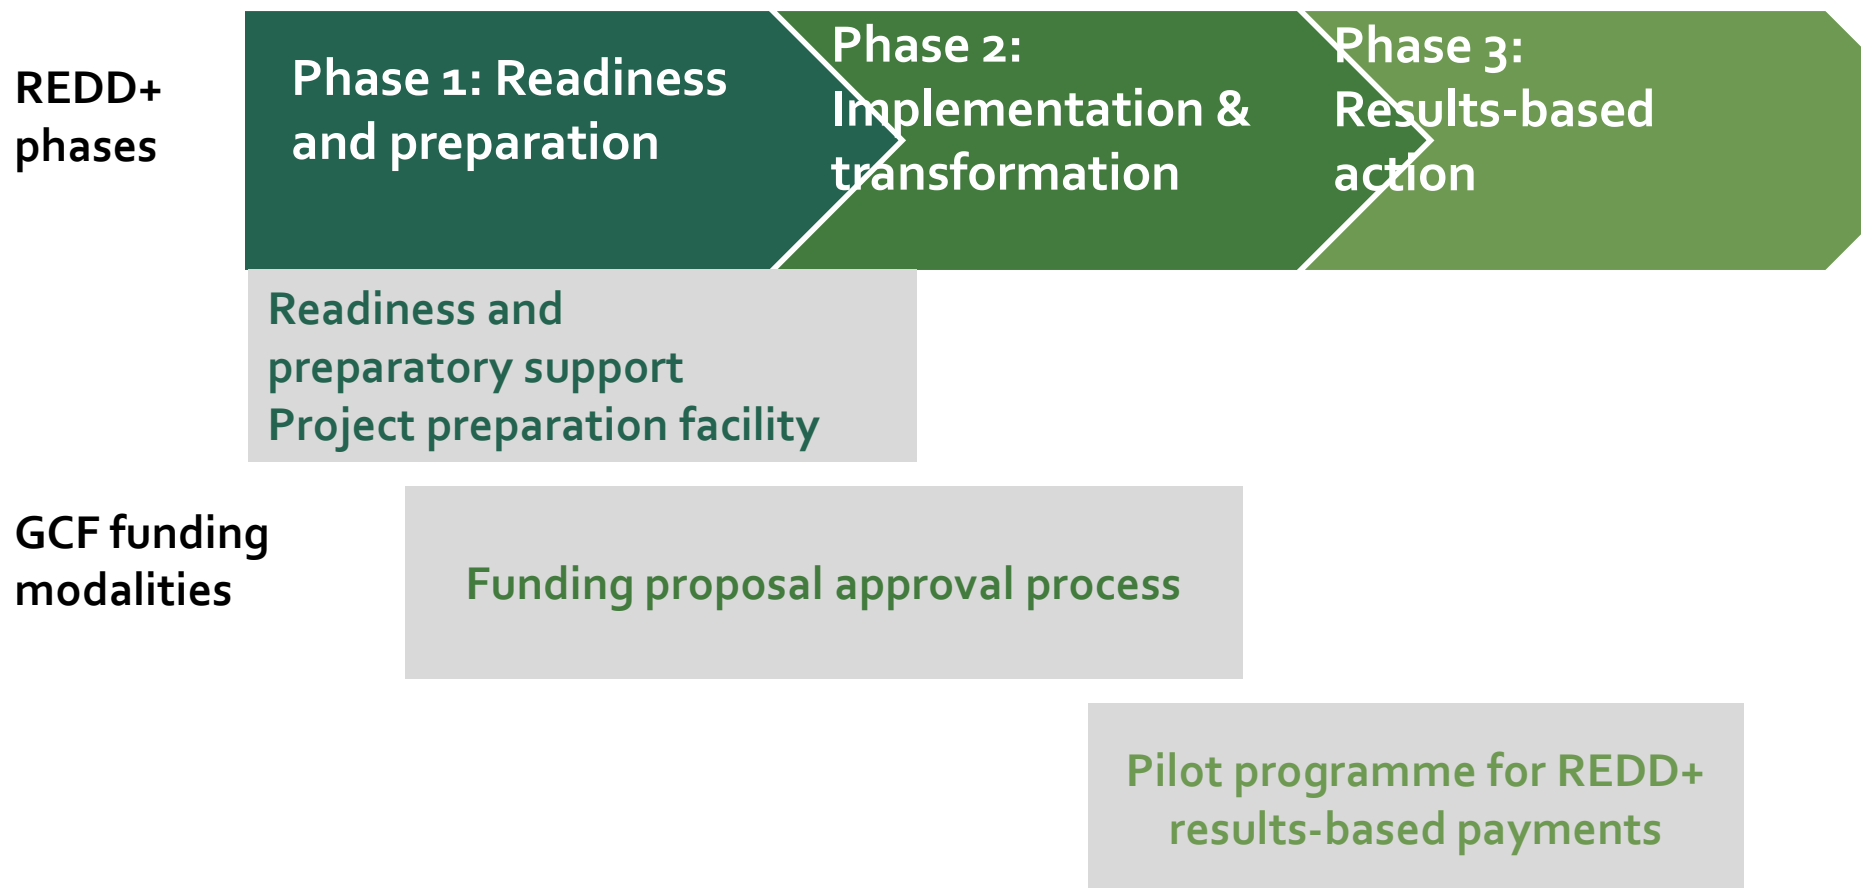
REDD+ phases

Phase 1: Readiness and preparation

Phase 2: Implementation & transformation

Phase 3: Results-based action

Readiness and preparatory support
Project preparation facility

GCF funding modalities

Funding proposal approval process

Pilot programme for REDD+ results-based payments